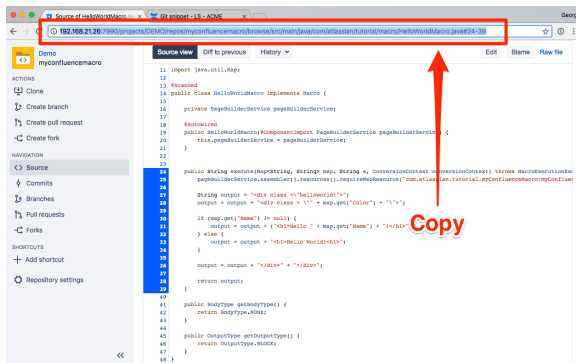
Source of HelloWorldMacro
Git snippet - LS - ACME
Georg
192.168.21.26:7990/projects/DEMO/repos/myconfluencemacro/browse/src/main/java/com/atlassian/tutorial/macro/HelloWorldMacro.java#24-39

Demo
myconfluencemacro

ACTIONS
Clone
Create branch
Create pull request
Create fork

NAVIGATION
Source
Commits
Branches
Pull requests
Forks

SHORTCUTS
Add shortcut

Repository settings

Source view
Diff to previous
History
Edit
Blame
Raw file

11 import java.util.Map;
12
13 @Scanned
14 public class HelloWorldMacro implements Macro {
15
16     private PageBuilderService pageBuilderService;
17
18     @Autowired
19     public HelloWorldMacro(@ComponentImport PageBuilderService pageBuilderService) {
20         this.pageBuilderService = pageBuilderService;
21     }
22
23
24     public String execute(Map<String, String> map, String s, ConversionContext conversionContext) throws MacroExecutionExc
25         pageBuilderService.assembler().resources().requireWebResource("com.atlassian.tutorial.myConfluenceMacro:myConfluen
26
27         String output = "<div class =\"helloworld\">";
28         output = output + "<div class = \"" + map.get("Color") + "\">";
29
30         if (map.get("Name") != null) {
31             output = output + ("<h1>Hello " + map.get("Name") + "!</h1>");
32         } else {
33             output = output + "<h1>Hello World!<h1>";
34         }
35
36
37         output = output + "</div>" + "</div>";
38
39         return output;
40     }
41
42     public BodyType getBodyType() {
43         return BodyType.NONE;
44     }
45
46     public OutputType getOutputType() {
47         return OutputType.BLOCK;
48     }
49 }

Copy